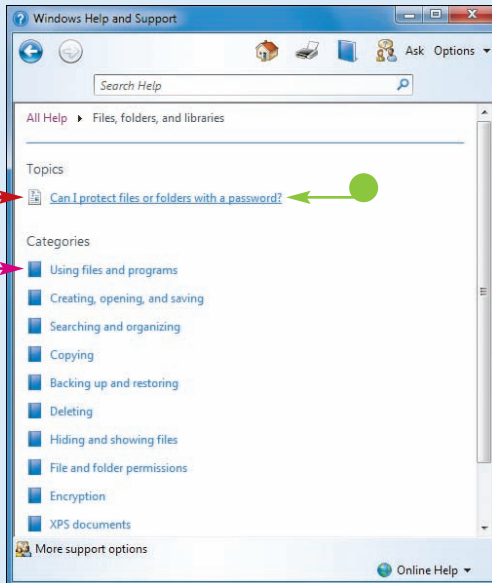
Windows Help and Support

Ask Options

Search Help

All Help ▸ Files, folders, and libraries

Topics

Can I protect files or folders with a password?

Categories

Using files and programs

Creating, opening, and saving

Searching and organizing

Copying

Backing up and restoring

Deleting

Hiding and showing files

File and folder permissions

Encryption

XPS documents

More support options

Online Help